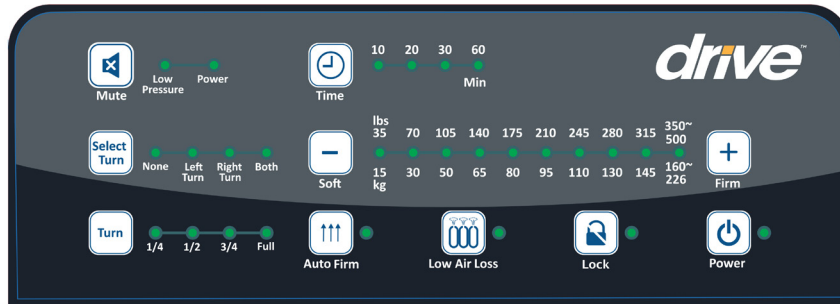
Mute

Low Pressure

Power

Time

10 20 30 60

Min

drive™

Select Turn

None

Left Turn

Right Turn

Both

Soft

lbs

35 70 105 140 175 210 245 280 315 350~500

15 30 50 65 80 95 110 130 145 160~226

kg

Firm

Turn

1/4 1/2 3/4 Full

Auto Firm

Low Air Loss

Lock

Power